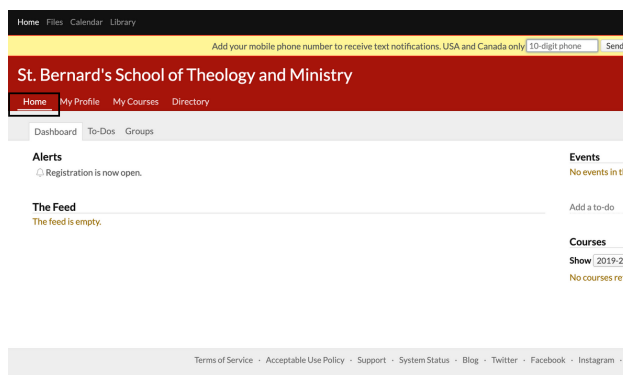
Home Files Calendar Library

Add your mobile phone number to receive text notifications. USA and Canada only 10-digit phone Send

St. Bernard's School of Theology and Ministry

Home My Profile My Courses Directory

Dashboard To-Dos Groups

Alerts

Registration is now open.

The Feed

The feed is empty.

Events

No events in t

Add a to-do

Courses

Show 2019-2

No courses re

Terms of Service · Acceptable Use Policy · Support · System Status · Blog · Twitter · Facebook · Instagram ·